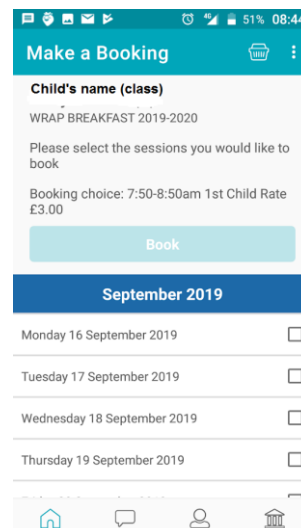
51% 08:4

Make a Booking

Child's name (class)

WRAP BREAKFAST 2019-2020

Please select the sessions you would like to book

Booking choice: 7:50-8:50am 1st Child Rate £3.00

Book

September 2019

Monday 16 September 2019

Tuesday 17 September 2019

Wednesday 18 September 2019

Thursday 19 September 2019

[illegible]